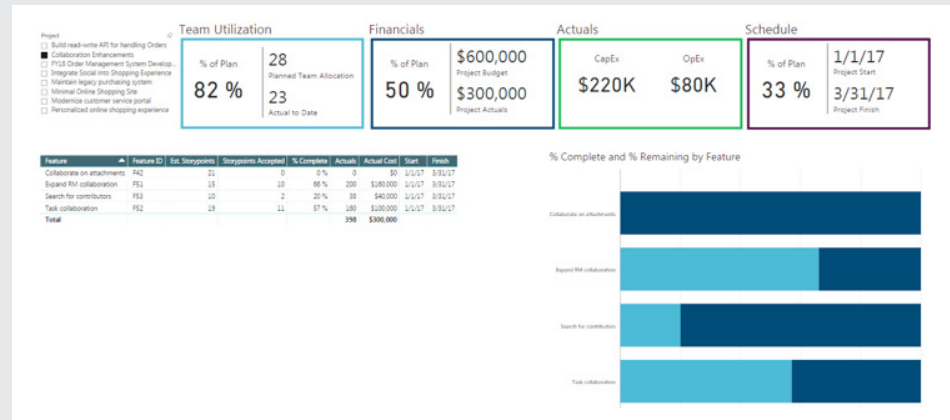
Project
Build read-write API for handling Orders
Collaboration Enhancements
FY18 Order Management System Develop...
Integrate Social into Shopping Experience
Maintain legacy purchasing system
Minimal Online Shopping Site
Modernize customer service portal
Personalized online shopping experience

Team Utilization
% of Plan
82 %
28
Planned Team Allocation
23
Actual to Date

Financials
% of Plan
50 %
$600,000
Project Budget
$300,000
Project Actuals

Actuals
CapEx
$220K
OpEx
$80K

Schedule
% of Plan
33 %
1/1/17
Project Start
3/31/17
Project Finish

| Feature | Feature ID | Est. Storypoints | Storypoints Accepted | % Complete | Actuals | Actual Cost | Start | Finish |
|---|---|---|---|---|---|---|---|---|
| Collaborate on attachments | F42 | 21 | 0 | 0 % | 0 | $0 | 1/1/17 | 3/31/17 |
| Expand RM collaboration | F51 | 15 | 10 | 66 % | 200 | $160,000 | 1/1/17 | 3/31/17 |
| Search for contributors | F53 | 10 | 2 | 20 % | 38 | $40,000 | 1/1/17 | 3/31/17 |
| Task collaboration | F52 | 19 | 11 | 57 % | 160 | $100,000 | 1/1/17 | 3/31/17 |
| Total | | | | | 398 | $300,000 | | |

% Complete and % Remaining by Feature
Collaborate on attachments
Expand RM collaboration
Search for contributors
Task collaboration